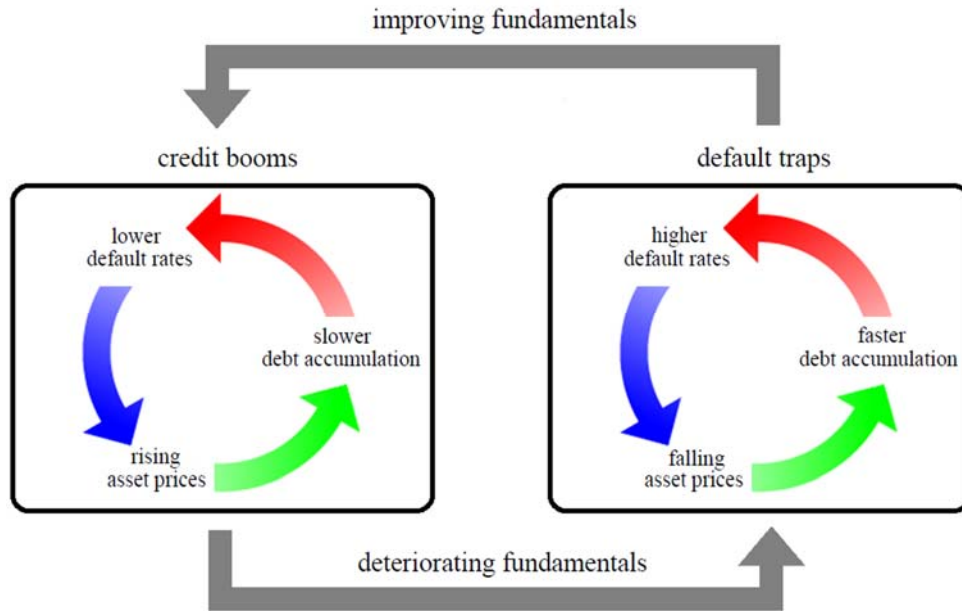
improving fundamentals

credit booms

lower default rates

slower debt accumulation

rising asset prices

default traps

higher default rates

faster debt accumulation

falling asset prices

deteriorating fundamentals